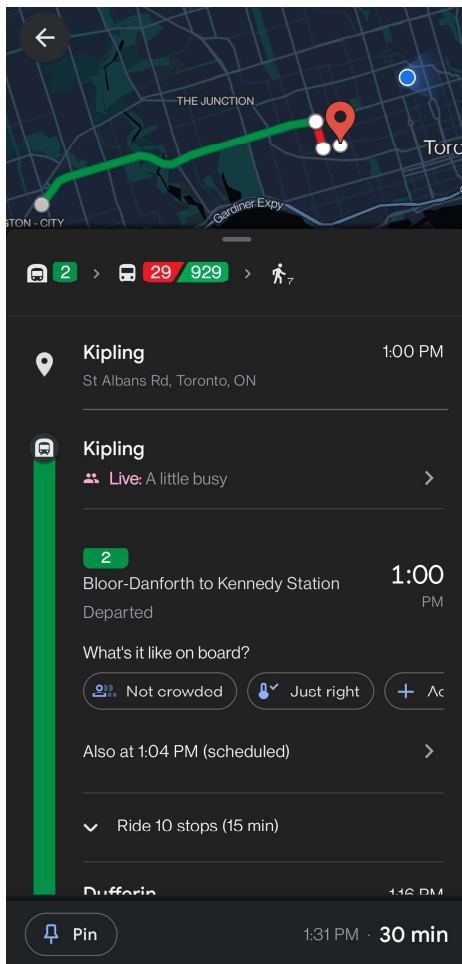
THE JUNCTION

Toro

STON - CITY

Gardiner Expy

2 > 29 / 929 > 7

Kipling
St Albans Rd, Toronto, ON
1:00 PM

Kipling
Live: A little busy

2
Bloor-Danforth to Kennedy Station
Departed
1:00
PM

What's it like on board?

Not crowded
Just right
+ Ac

Also at 1:04 PM (scheduled)

Ride 10 stops (15 min)

Dufferin
1:16 PM

Pin
1:31 PM · 30 min